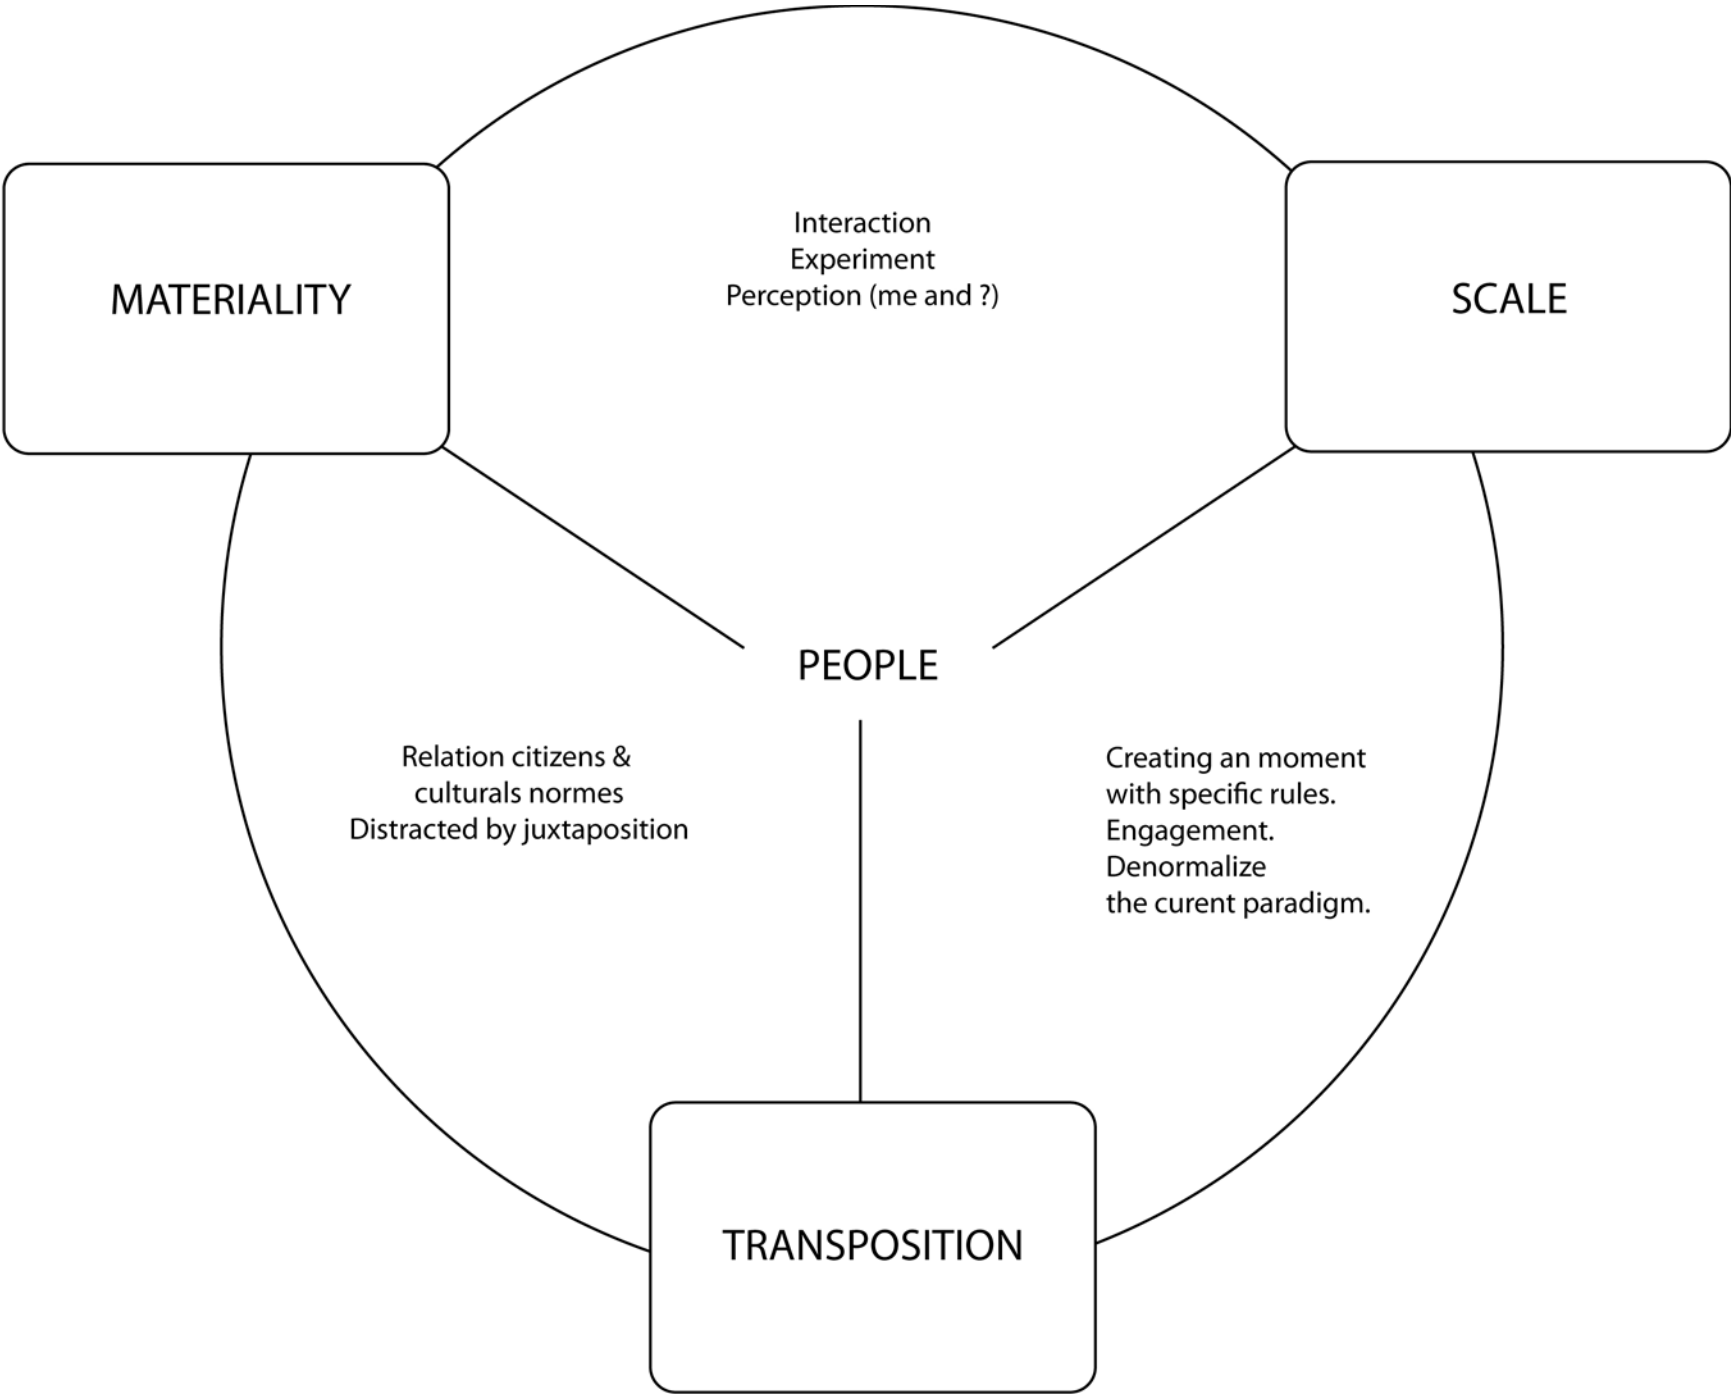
MATERIALITY

Interaction
Experiment
Perception (me and ?)

SCALE

PEOPLE

Relation citizens & culturals normes
Distracted by juxtaposition

Creating an moment with specific rules.
Engagement.
Denormalize the curent paradigm.

TRANSPOSITION